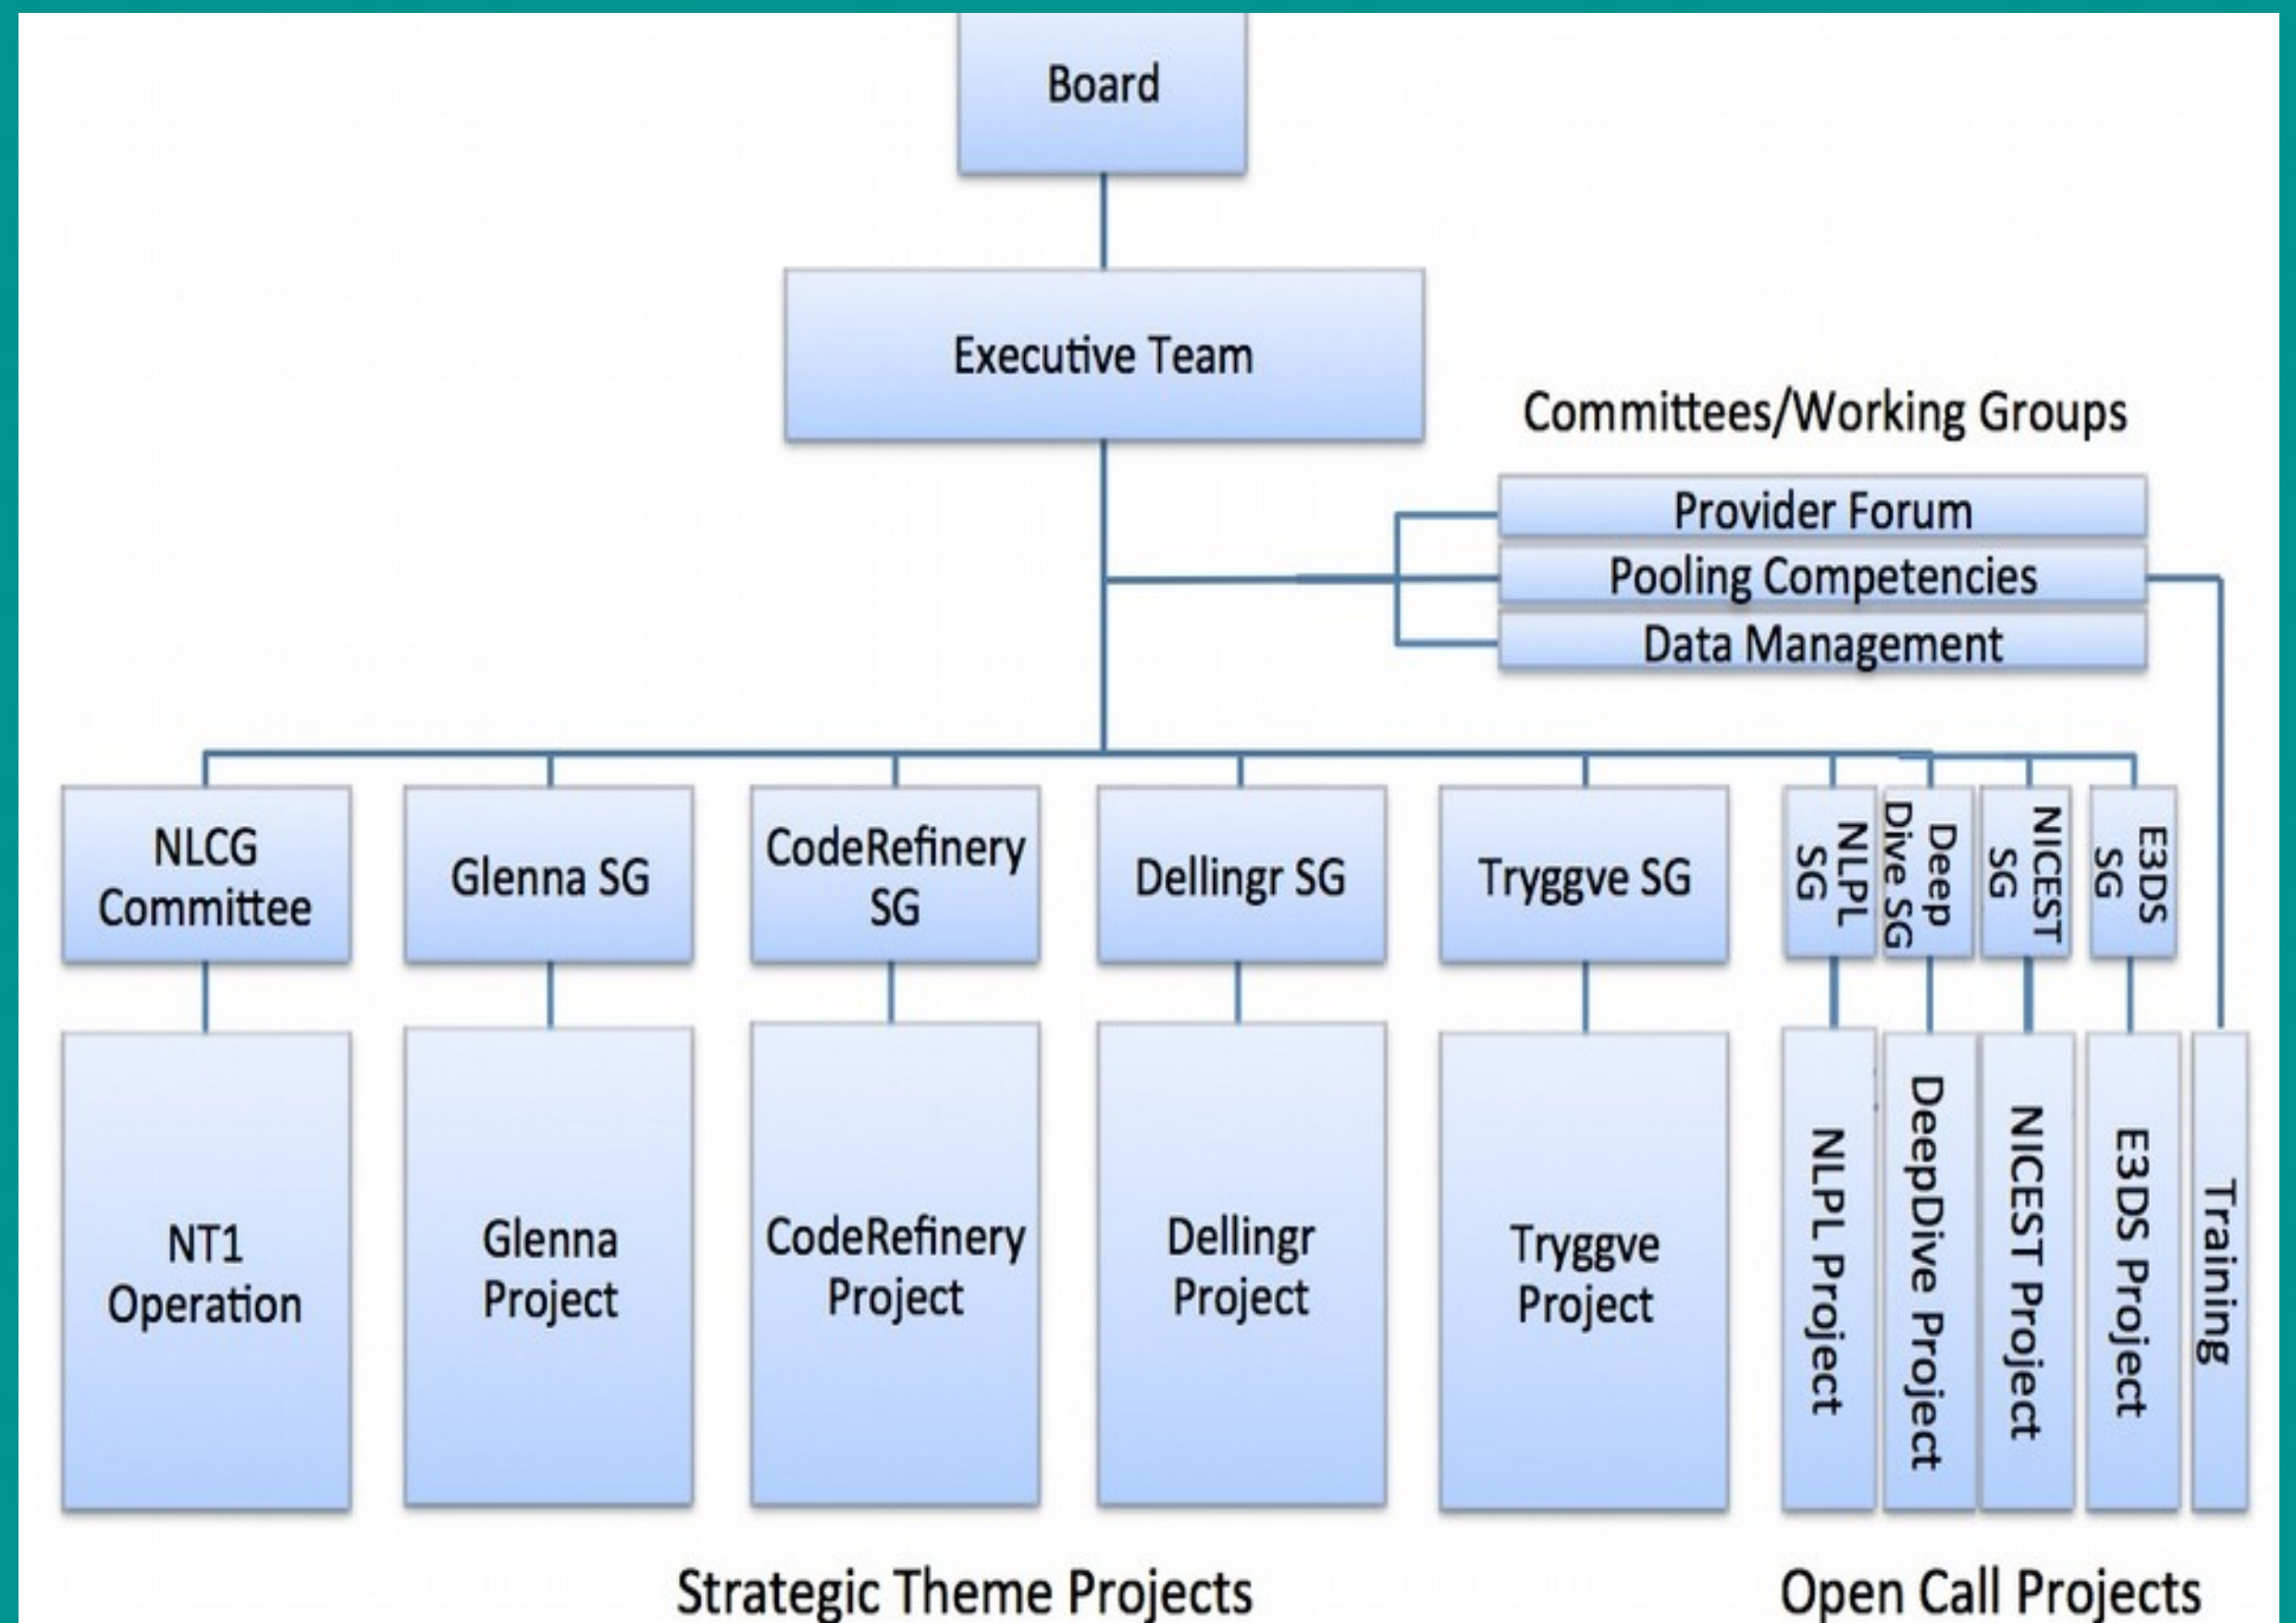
Board

Executive Team

Committees/Working Groups

Provider Forum

Pooling Competencies

Data Management

NLCG Committee

Glenna SG

CodeRefinery SG

Dellingr SG

Tryggve SG

NLPL SG

Deep Dive SG

NICEST SG

E3DS SG

NT1 Operation

Glenna Project

CodeRefinery Project

Dellingr Project

Tryggve Project

NLPL Project

DeepDive Project

NICEST Project

E3DS Project

Training

Strategic Theme Projects

Open Call Projects